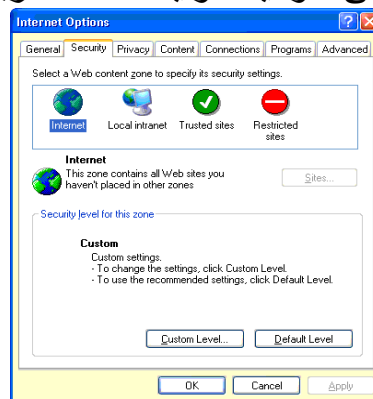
Internet Options

General | Security | Privacy | Content | Connections | Programs | Advanced

Select a Web content zone to specify its security settings.

Internet
Local intranet
Trusted sites
Restricted sites

Internet
This zone contains all Web sites you haven't placed in other zones

Sites...

Security level for this zone

Custom
Custom settings.
- To change the settings, click Custom Level.
- To use the recommended settings, click Default Level.

Custom Level...
Default Level

OK
Cancel
Apply